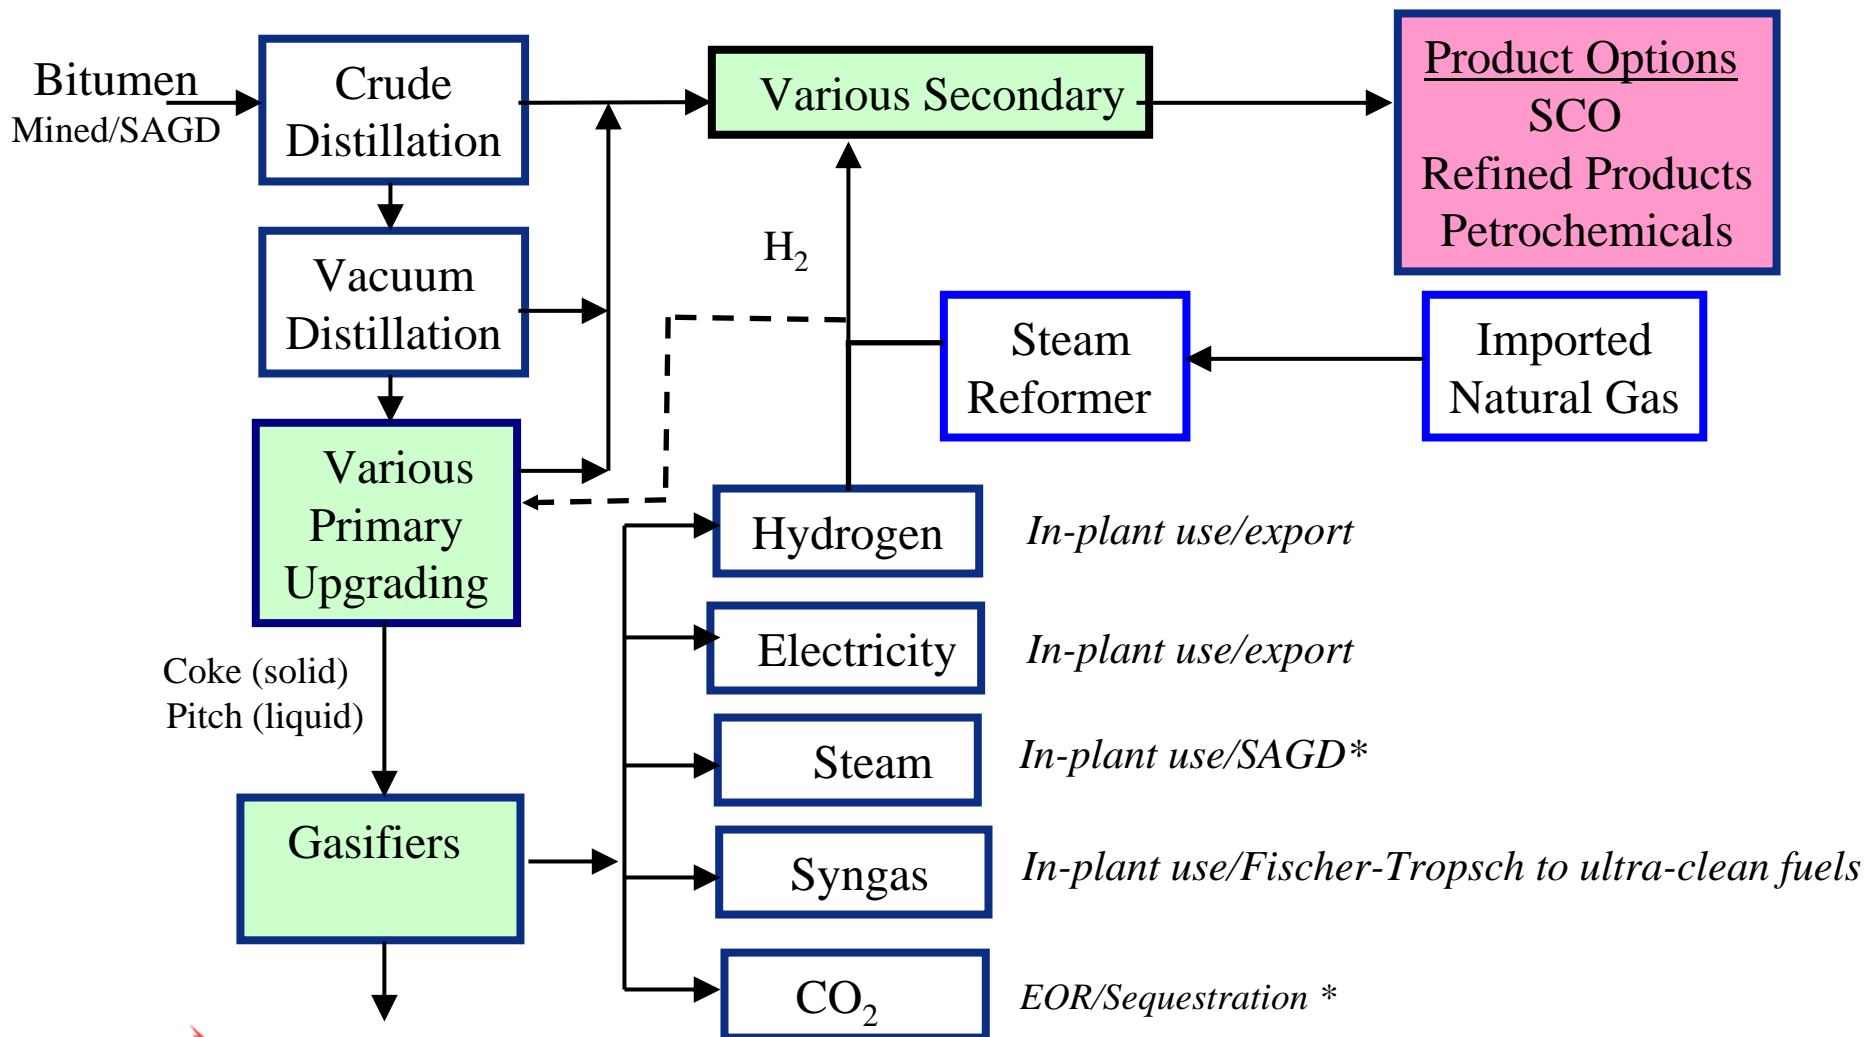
Bitumen
Mined/SAGD

Crude Distillation

Various Secondary

Product Options
SCO
Refined Products
Petrochemicals

Vacuum Distillation

$H_2$

Steam Reformer

Imported Natural Gas

Various Primary Upgrading

Hydrogen

In-plant use/export

Electricity

In-plant use/export

Coke (solid)
Pitch (liquid)

Steam

In-plant use/SAGD*

Gasifiers

Syngas

In-plant use/Fischer-Tropsch to ultra-clean fuels

$CO_2$

EOR/Sequestration *